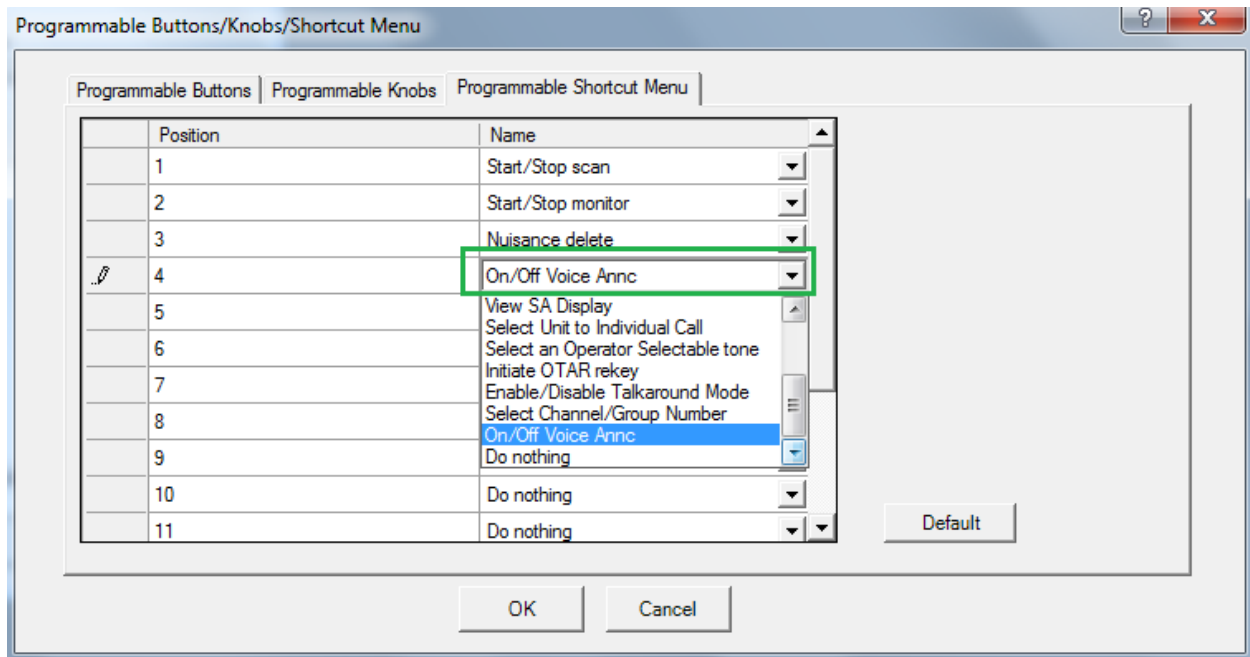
Programmable Buttons/Knobs/Shortcut Menu

?

X

Programmable Buttons | Programmable Knobs | Programmable Shortcut Menu

| | Position | Name |
|---|---|---|
| | 1 | Start/Stop scan |
| | 2 | Start/Stop monitor |
| | 3 | Nuisance delete |
| | 4 | On/Off Voice Annc |
| | 5 | |
| | 6 | |
| | 7 | |
| | 8 | |
| | 9 | |
| | 10 | Do nothing |
| | 11 | Do nothing |

View SA Display
Select Unit to Individual Call
Select an Operator Selectable tone
Initiate OTAR rekey
Enable/Disable Talkaround Mode
Select Channel/Group Number
On/Off Voice Annc
Do nothing

Default

OK

Cancel